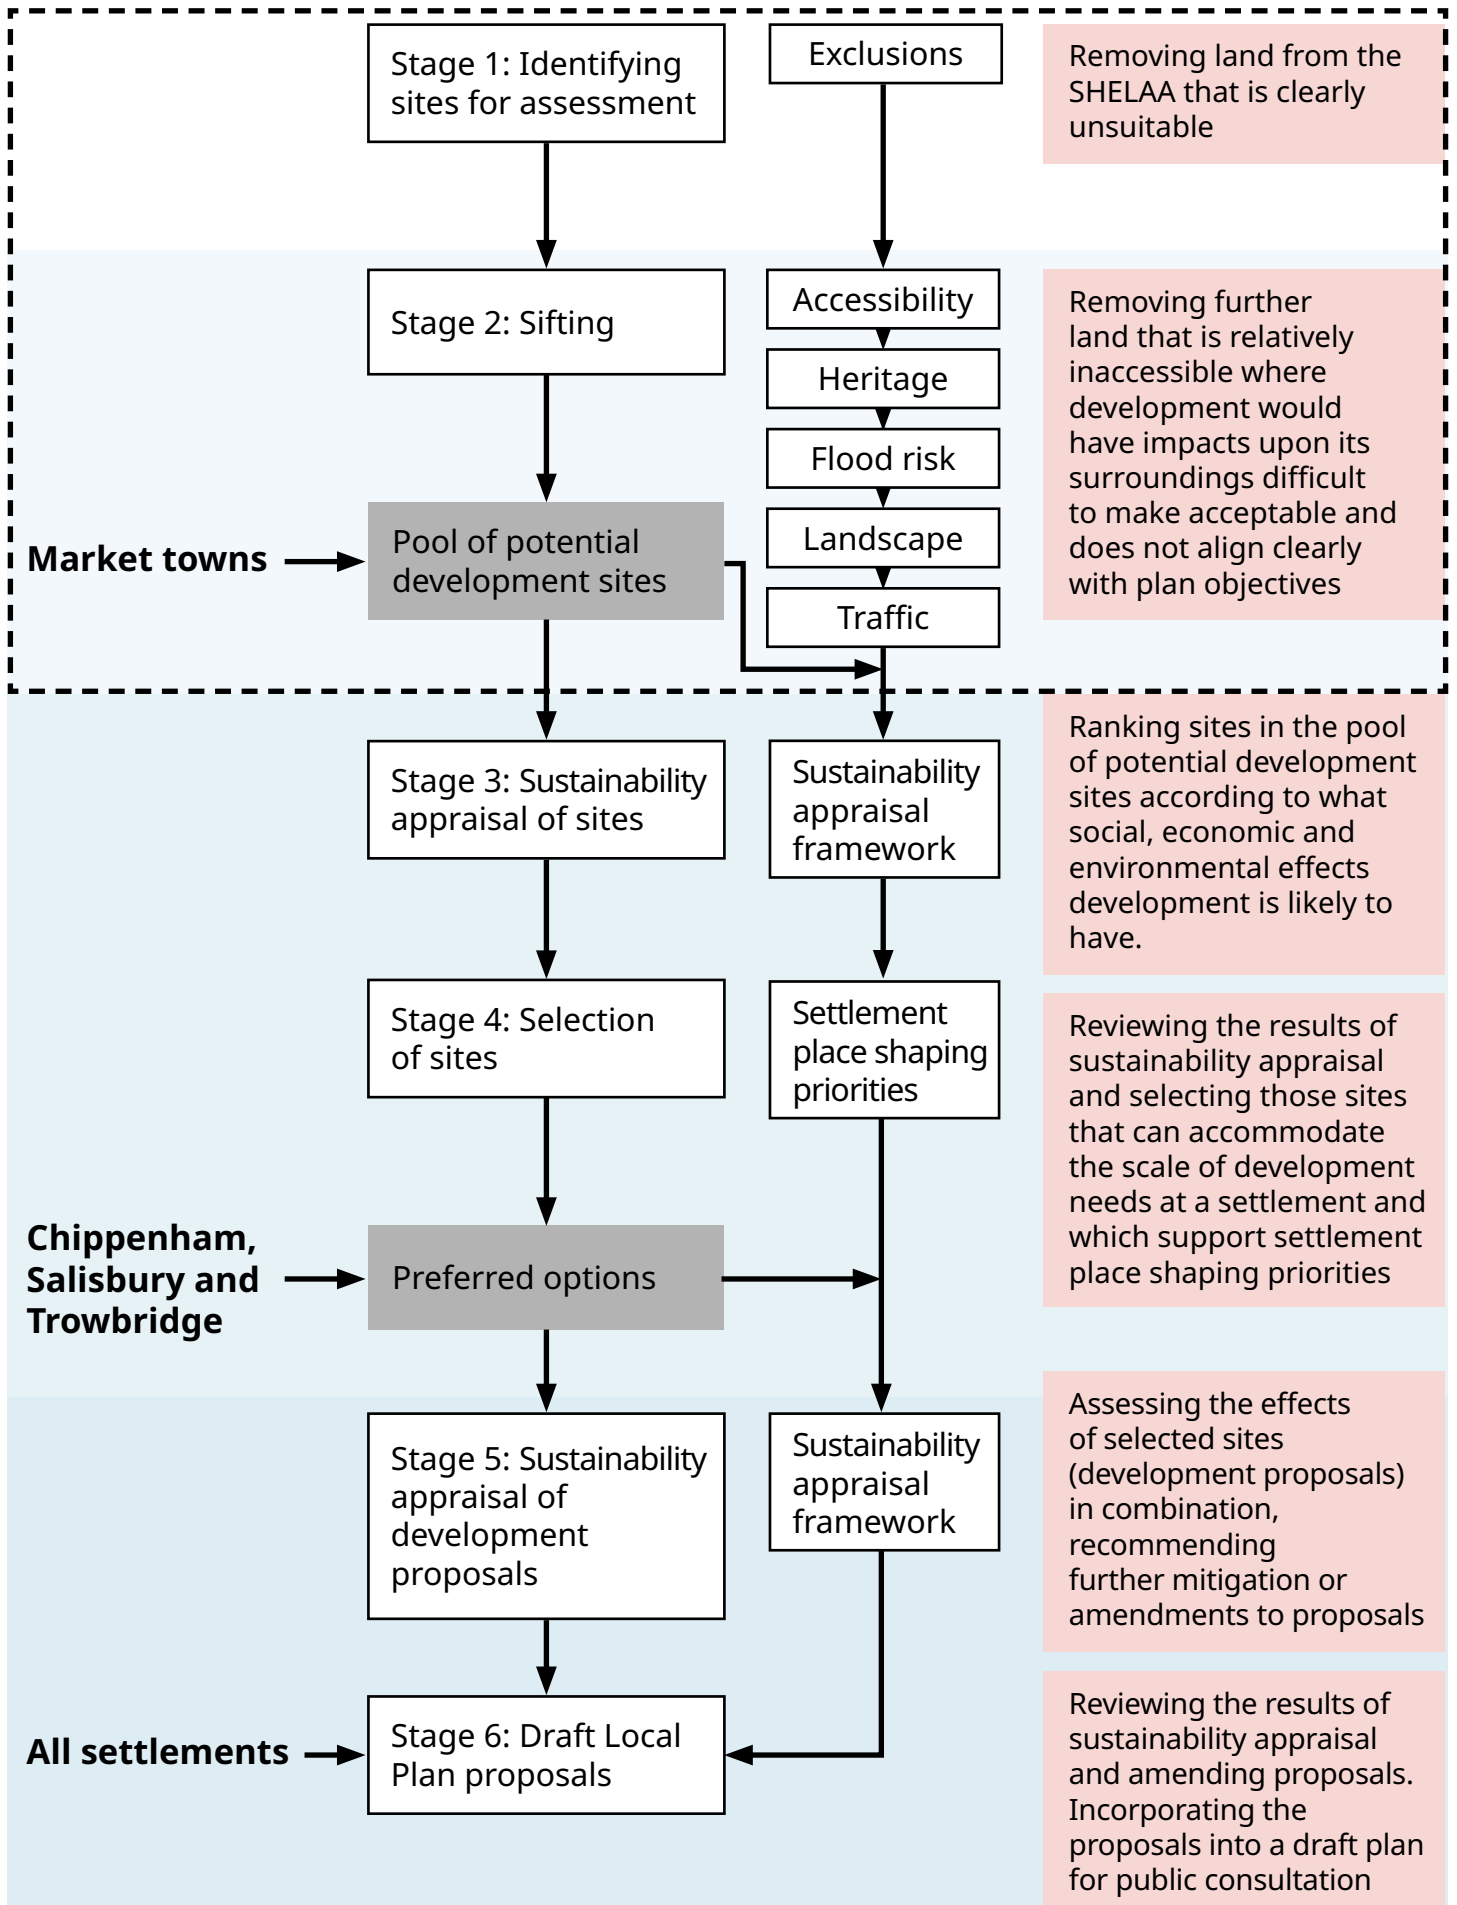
Stage 1: Identifying sites for assessment

Exclusions

Removing land from the SHELAA that is clearly unsuitable

Stage 2: Sifting

Accessibility

Heritage

Flood risk

Landscape

Traffic

Removing further land that is relatively inaccessible where development would have impacts upon its surroundings difficult to make acceptable and does not align clearly with plan objectives

Market towns

Pool of potential development sites

Stage 3: Sustainability appraisal of sites

Sustainability appraisal framework

Ranking sites in the pool of potential development sites according to what social, economic and environmental effects development is likely to have.

Stage 4: Selection of sites

Settlement place shaping priorities

Reviewing the results of sustainability appraisal and selecting those sites that can accommodate the scale of development needs at a settlement and which support settlement place shaping priorities

Chippenham, Salisbury and Trowbridge

Preferred options

Stage 5: Sustainability appraisal of development proposals

Sustainability appraisal framework

Assessing the effects of selected sites (development proposals) in combination, recommending further mitigation or amendments to proposals

All settlements

Stage 6: Draft Local Plan proposals

Reviewing the results of sustainability appraisal and amending proposals. Incorporating the proposals into a draft plan for public consultation